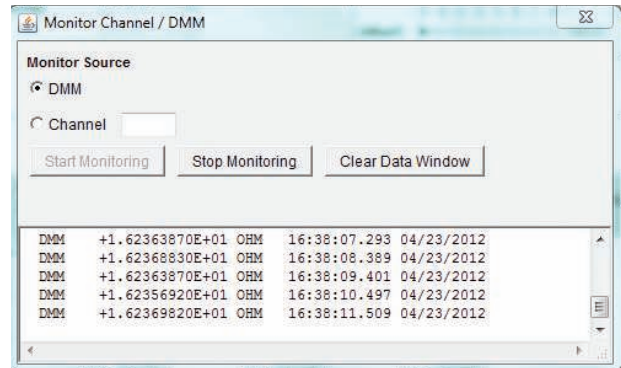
Monitor Channel / DMM

Monitor Source

DMM

Channel

Start Monitoring

Stop Monitoring

Clear Data Window

DMM +1.62363870E+01 OHM 16:38:07.293 04/23/2012
DMM +1.62368830E+01 OHM 16:38:08.389 04/23/2012
DMM +1.62363870E+01 OHM 16:38:09.401 04/23/2012
DMM +1.62356920E+01 OHM 16:38:10.497 04/23/2012
DMM +1.62369820E+01 OHM 16:38:11.509 04/23/2012